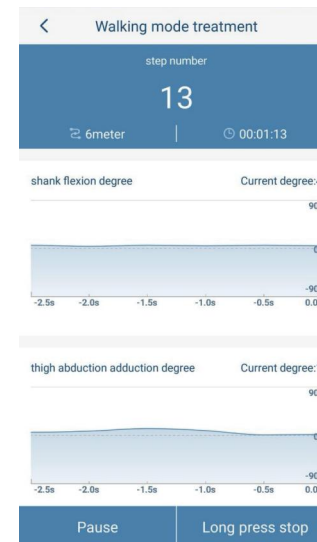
<

Walking mode treatment

step number

13

6meter

00:01:13

shank flexion degree

Current degree:

90

0

-90

-2.5s -2.0s -1.5s -1.0s -0.5s 0.0

thigh abduction adduction degree

Current degree:

90

0

-90

-2.5s -2.0s -1.5s -1.0s -0.5s 0.0

Pause

Long press stop